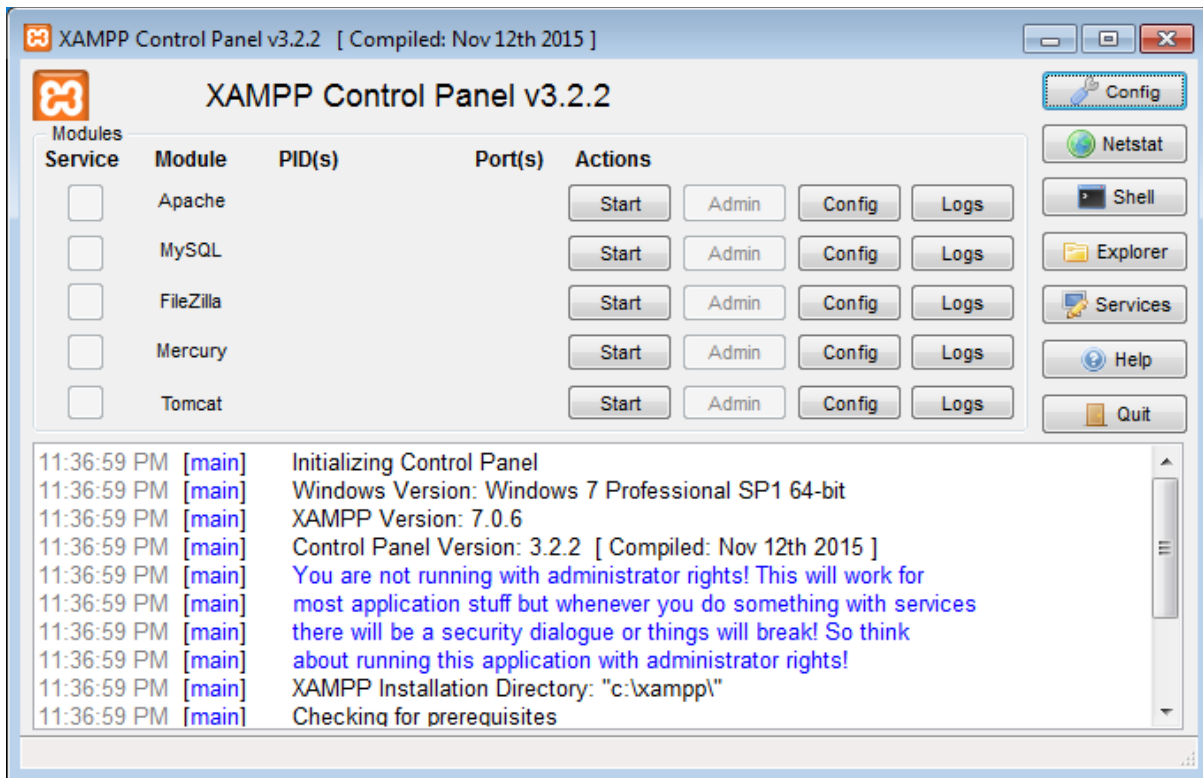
XAMPP Control Panel v3.2.2 [ Compiled: Nov 12th 2015 ]

XAMPP Control Panel v3.2.2

Config
Netstat
Shell
Explorer
Services
Help
Quit

Modules

| Service | Module | PID(s) | Port(s) | Actions | | | |
|---|---|---|---|---|---|---|---|
| | Apache | | | Start | Admin | Config | Logs |
| | MySQL | | | Start | Admin | Config | Logs |
| | FileZilla | | | Start | Admin | Config | Logs |
| | Mercury | | | Start | Admin | Config | Logs |
| | Tomcat | | | Start | Admin | Config | Logs |

11:36:59 PM [main] Initializing Control Panel
11:36:59 PM [main] Windows Version: Windows 7 Professional SP1 64-bit
11:36:59 PM [main] XAMPP Version: 7.0.6
11:36:59 PM [main] Control Panel Version: 3.2.2 [ Compiled: Nov 12th 2015 ]
11:36:59 PM [main] You are not running with administrator rights! This will work for
11:36:59 PM [main] most application stuff but whenever you do something with services
11:36:59 PM [main] there will be a security dialogue or things will break! So think
11:36:59 PM [main] about running this application with administrator rights!
11:36:59 PM [main] XAMPP Installation Directory: "c:\xampp\"
11:36:59 PM [main] Checking for prerequisites